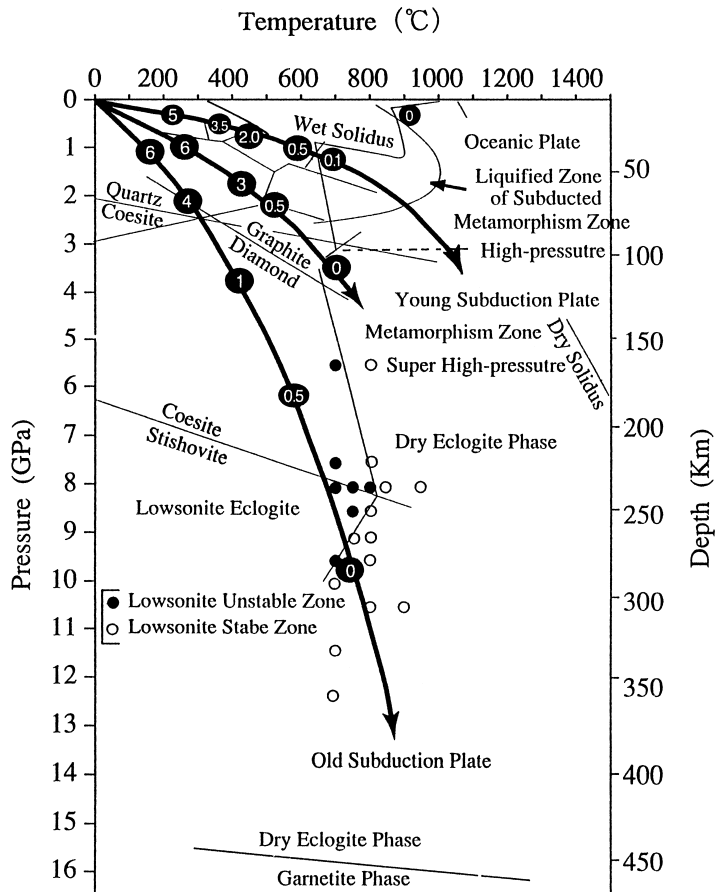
Temperature (℃)

0 200 400 600 800 1000 1200 1400

Pressure (GPa)

0 1 2 3 4 5 6 7 8 9 10 11 12 13 14 15 16

Depth (Km)

50 100 150 200 250 300 350 400 450

5 3.5 2.0 0.5 0.1 0

6 6 3 0.5 0

4 1 0.5 0

Wet Solidus

Oceanic Plate

Liquified Zone of Subducted

Metamorphism Zone

High-pressutre

Quartz
Coesite

Graphite
Diamond

Young Subduction Plate

Metamorphism Zone

Super High-pressutre

Dry Solidus

Coesite
Stishovite

Dry Eclogite Phase

Lowsonite Eclogite

● Lowsonite Unstable Zone
○ Lowsonite Stabe Zone

Old Subduction Plate

Dry Eclogite Phase

Garnetite Phase